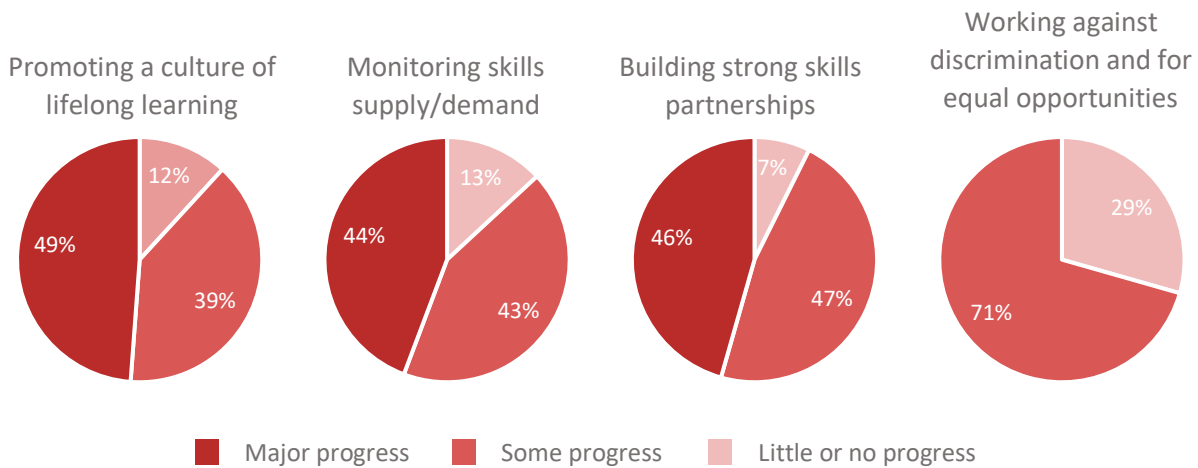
Promoting a culture of lifelong learning

12%
49%
39%

Monitoring skills supply/demand

13%
44%
43%

Building strong skills partnerships

7%
46%
47%

Working against discrimination and for equal opportunities

29%
71%

Major progress
Some progress
Little or no progress